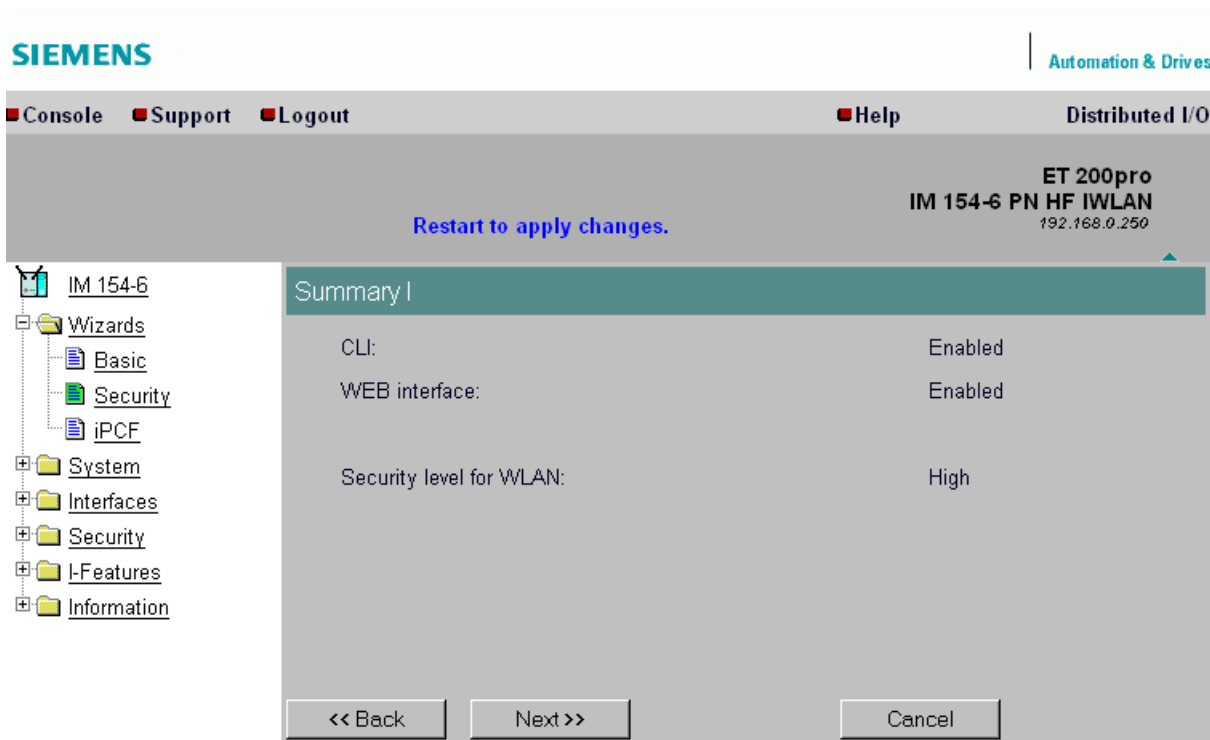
SIEMENS

Automation & Drives

Console Support Logout Help Distributed I/O

ET 200pro
IM 154-6 PN HF IWLAN
192.168.0.250

Restart to apply changes.

IM 154-6
Wizards
Basic
Security
iPCF
System
Interfaces
Security
I-Features
Information

Summary I

| | |
|---|---|
| CLI: | Enabled |
| WEB interface: | Enabled |
| Security level for WLAN: | High |

<< Back
Next >>
Cancel